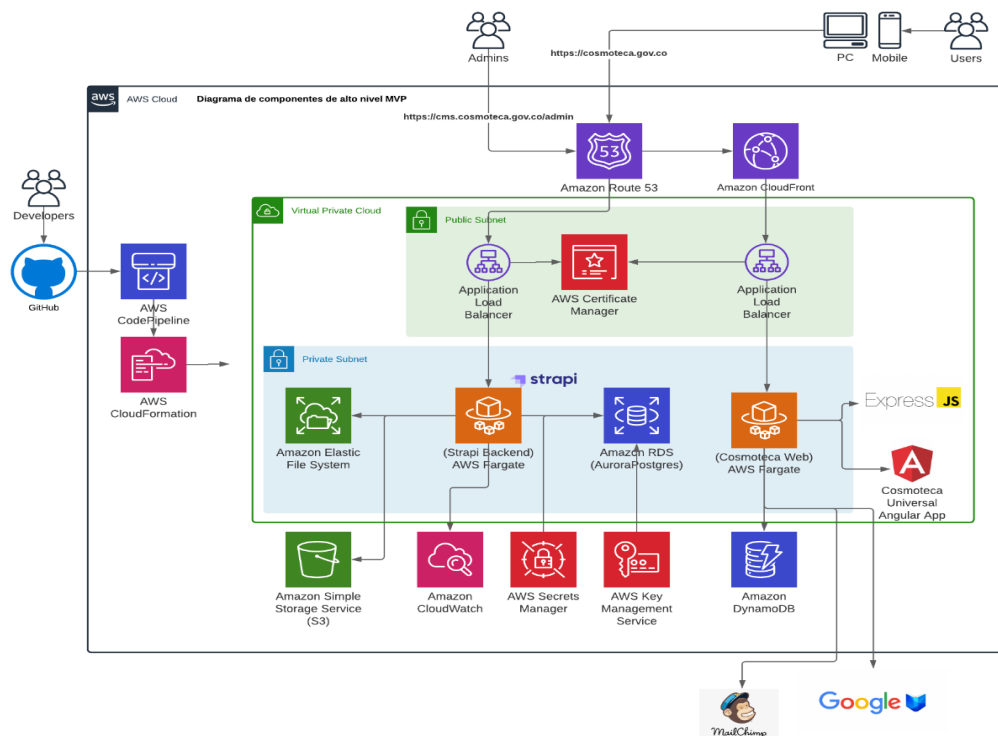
Admins

https://cosmoteca.gov.co

PC Mobile Users

AWS Cloud

Diagrama de componentes de alto nivel MVP

https://cms.cosmoteca.gov.co/admin

53

Amazon Route 53

Amazon CloudFront

Developers

GitHub

AWS CodePipeline

AWS CloudFormation

Virtual Private Cloud

Public Subnet

Application Load Balancer

AWS Certificate Manager

Application Load Balancer

Private Subnet

strapi

Amazon Elastic File System

(Strapi Backend) AWS Fargate

Amazon RDS (AuroraPostgres)

(Cosmoteca Web) AWS Fargate

Express JS

Cosmoteca Universal Angular App

Amazon Simple Storage Service (S3)

Amazon CloudWatch

AWS Secrets Manager

AWS Key Management Service

Amazon DynamoDB

MailChimp

Google